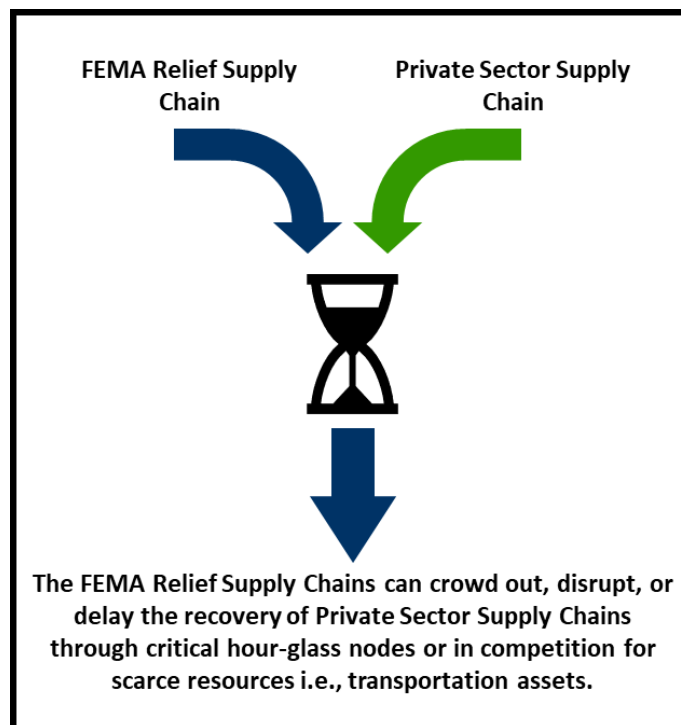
FEMA Relief Supply Chain

Private Sector Supply Chain

The FEMA Relief Supply Chains can crowd out, disrupt, or delay the recovery of Private Sector Supply Chains through critical hour-glass nodes or in competition for scarce resources i.e., transportation assets.